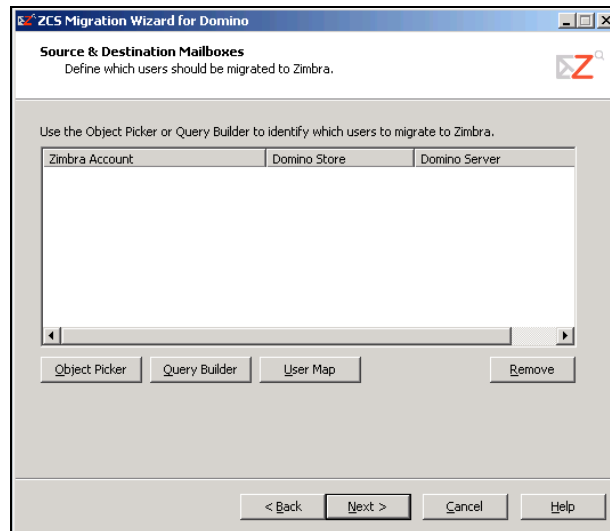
ZCS Migration Wizard for Domino

Source & Destination Mailboxes
Define which users should be migrated to Zimbra.

Use the Object Picker or Query Builder to identify which users to migrate to Zimbra.

| Zimbra Account | Domino Store | Domino Server |
|---|---|---|

Object Picker
Query Builder
User Map
Remove

< Back
Next >
Cancel
Help